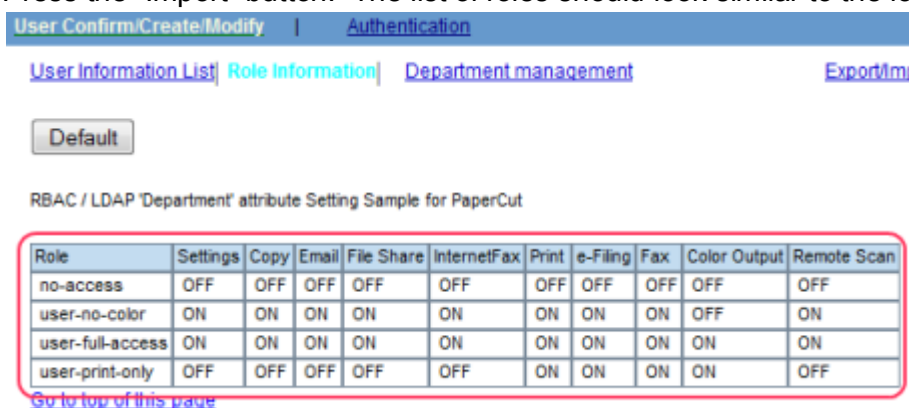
User Confirm/Create/Modify | Authentication

User Information List | Role Information | Department management Export/Im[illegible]

Default

RBAC / LDAP 'Department' attribute Setting Sample for PaperCut

| Role | Settings | Copy | Email | File Share | InternetFax | Print | e-Filing | Fax | Color Output | Remote Scan |
|---|---|---|---|---|---|---|---|---|---|---|
| no-access | OFF | OFF | OFF | OFF | OFF | OFF | OFF | OFF | OFF | OFF |
| user-no-color | ON | ON | ON | ON | ON | ON | ON | ON | OFF | ON |
| user-full-access | ON | ON | ON | ON | ON | ON | ON | ON | ON | ON |
| user-print-only | OFF | OFF | OFF | OFF | OFF | ON | ON | ON | ON | OFF |

Go to top of this page